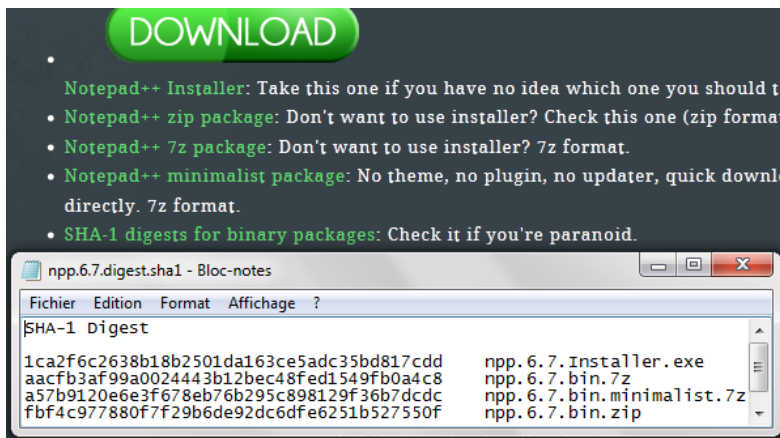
DOWNLOAD

- Notepad++ Installer: Take this one if you have no idea which one you should t
- Notepad++ zip package: Don't want to use installer? Check this one (zip forma
- Notepad++ 7z package: Don't want to use installer? 7z format.
- Notepad++ minimalist package: No theme, no plugin, no updater, quick downlo directly. 7z format.
- SHA-1 digests for binary packages: Check it if you're paranoid.

npp.6.7.digest.sha1 - Bloc-notes

Fichier Edition Format Affichage ?

SHA-1 Digest

1ca2f6c2638b18b2501da163ce5adc35bd817cdd npp.6.7.Installer.exe
aacfb3af99a0024443b12bec48fed1549fb0a4c8 npp.6.7.bin.7z
a57b9120e6e3f678eb76b295c898129f36b7dcdc npp.6.7.bin.minimalist.7z
fbf4c977880f7f29b6de92dc6dfe6251b527550f npp.6.7.bin.zip